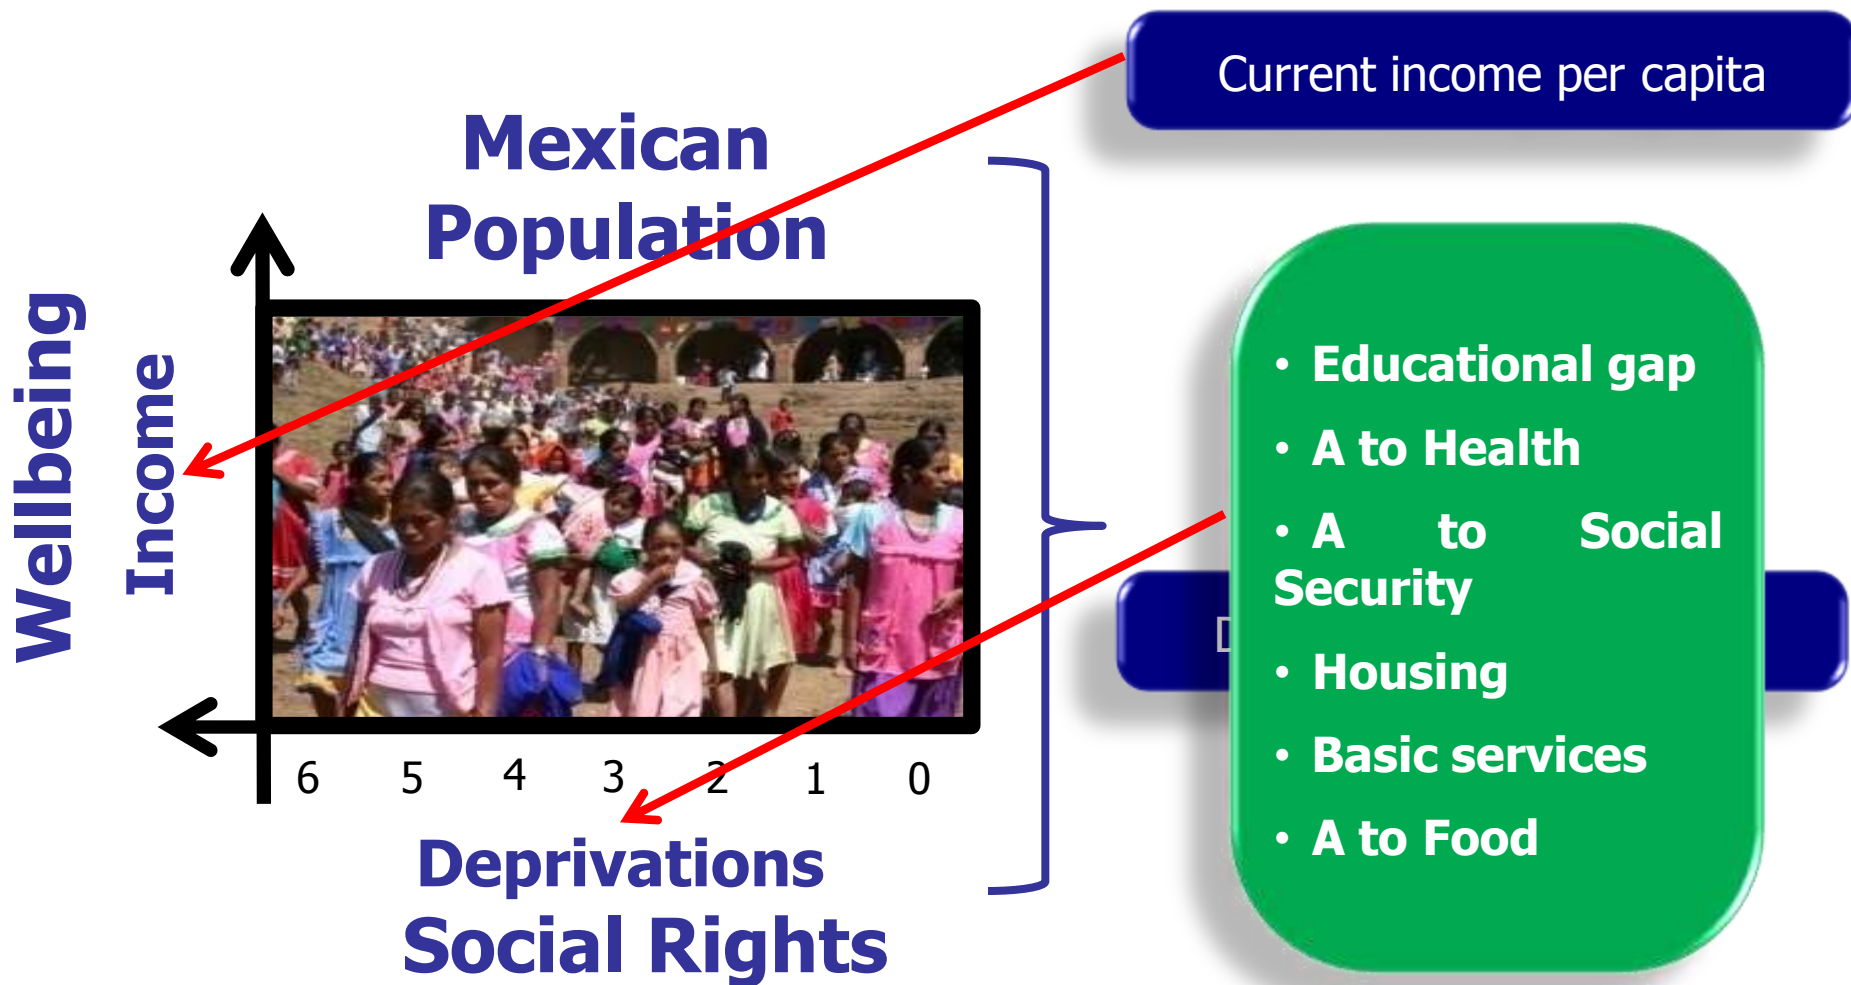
Current income per capita

Mexican Population

Wellbeing

Income

6 5 4 3 2 1 0

Deprivations

Social Rights

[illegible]

• Educational gap
• A to Health
• A to Social Security
• Housing
• Basic services
• A to Food